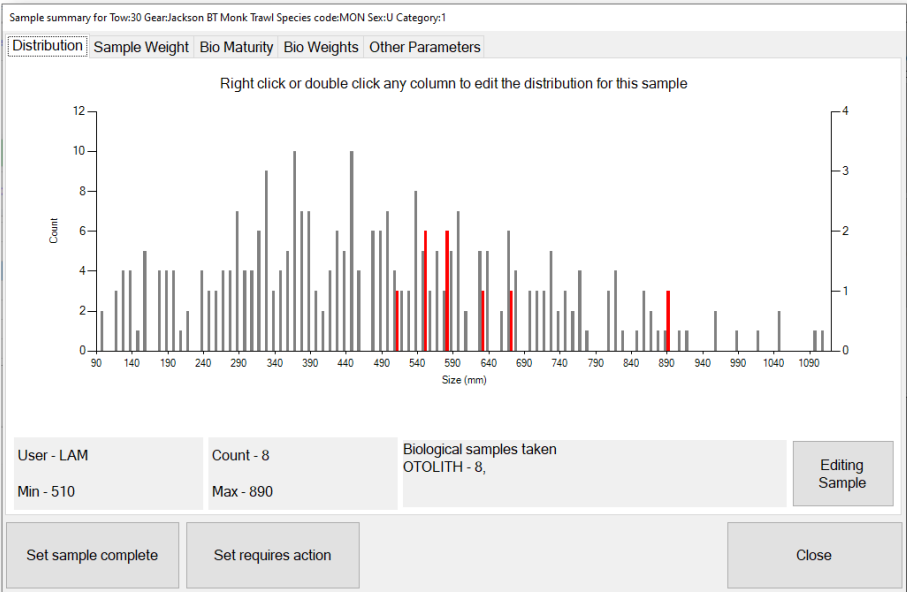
Sample summary for Tow:30 Gear:Jackson BT Monk Trawl Species code:MON Sex:U Category:1

Distribution | Sample Weight | Bio Maturity | Bio Weights | Other Parameters

Right click or double click any column to edit the distribution for this sample

Count
12
10
8
6
4
2
0

4
3
2
1
0

90 140 190 240 290 340 390 440 490 540 590 640 690 740 790 840 890 940 990 1040 1090
Size (mm)

User - LAM

Min - 510

Count - 8

Max - 890

Biological samples taken
OTOLITH - 8,

Editing Sample

Set sample complete

Set requires action

Close